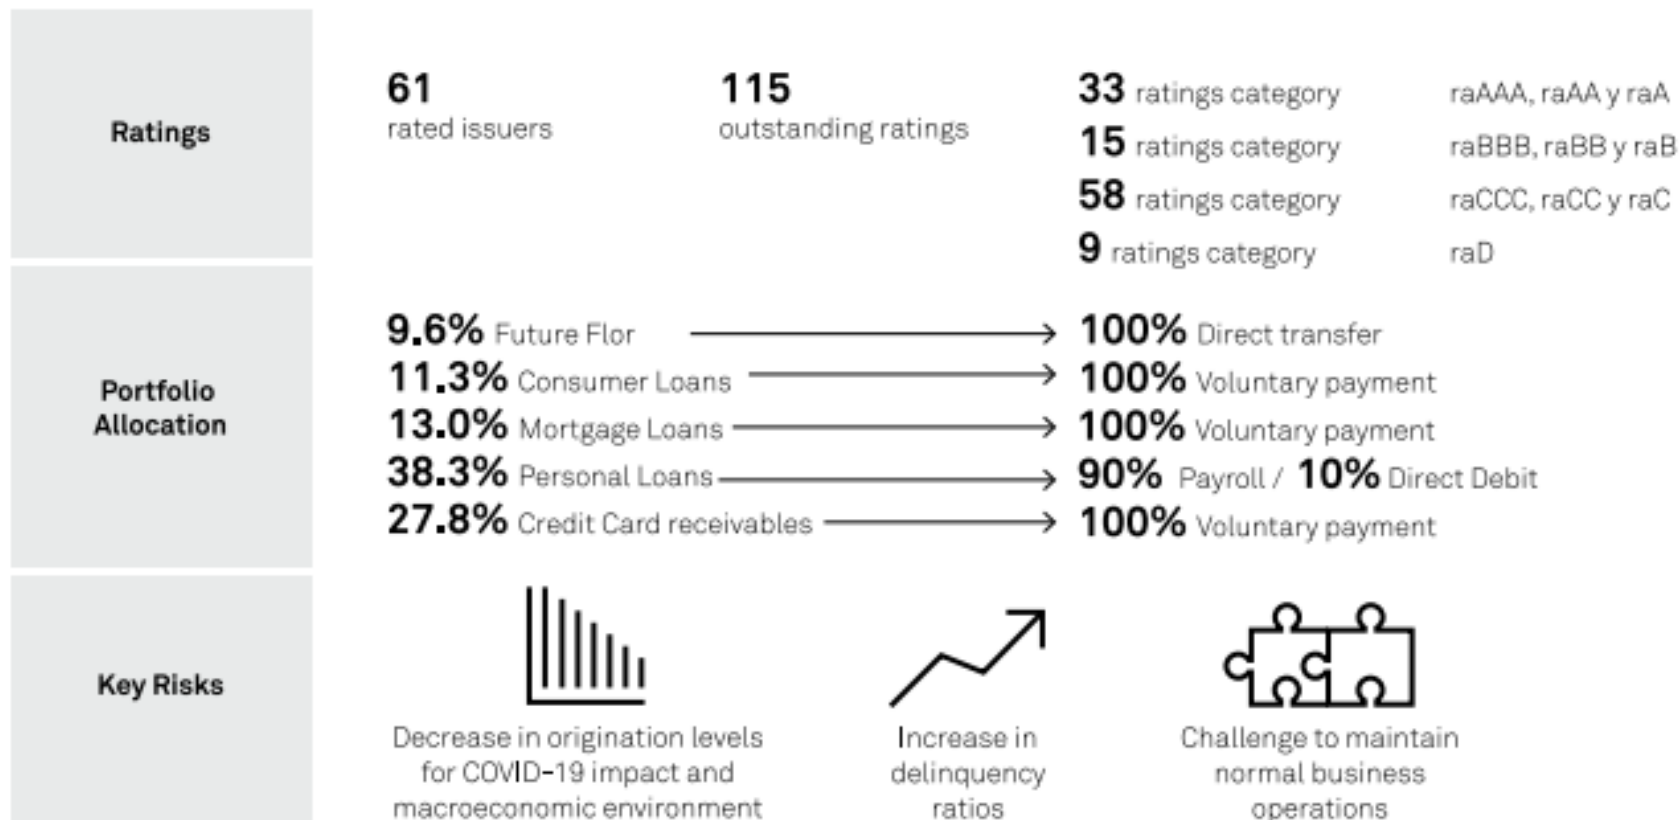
Ratings

61
rated issuers

115
outstanding ratings

33 ratings category raAAA, raAA y raA
15 ratings category raBBB, raBB y raB
58 ratings category raCCC, raCC y raC
9 ratings category raD

Portfolio Allocation

9.6% Future Flor → 100% Direct transfer
11.3% Consumer Loans → 100% Voluntary payment
13.0% Mortgage Loans → 100% Voluntary payment
38.3% Personal Loans → 90% Payroll / 10% Direct Debit
27.8% Credit Card receivables → 100% Voluntary payment

Key Risks

Decrease in origination levels for COVID-19 impact and macroeconomic environment

Increase in delinquency ratios

Challenge to maintain normal business operations